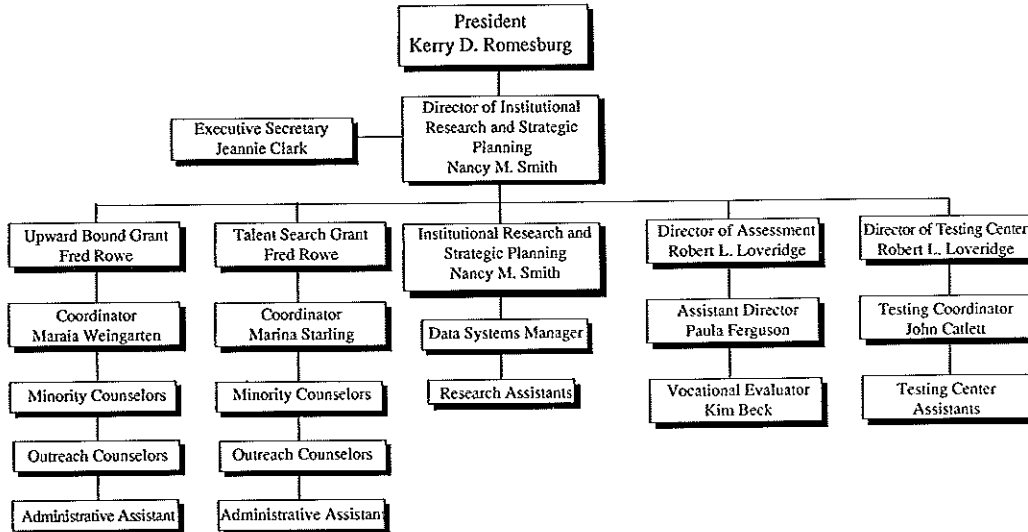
President
Kerry D. Romesburg

Executive Secretary
Jeannie Clark

Director of Institutional Research and Strategic Planning
Nancy M. Smith

Upward Bound Grant
Fred Rowe

Coordinator
Maraia Weingarten

Minority Counselors

Outreach Counselors

Administrative Assistant

Talent Search Grant
Fred Rowe

Coordinator
Marina Starling

Minority Counselors

Outreach Counselors

Administrative Assistan

Institutional Research and Strategic Planning
Nancy M. Smith

Data Systems Manager

Research Assistants

Director of Assessment
Robert L. Loveridge

Assistant Director
Paula Ferguson

Vocational Evaluator
Kim Beck

Director of Testing Center
Robert L. Loveridge

Testing Coordinator
John Catlett

Testing Center Assistants